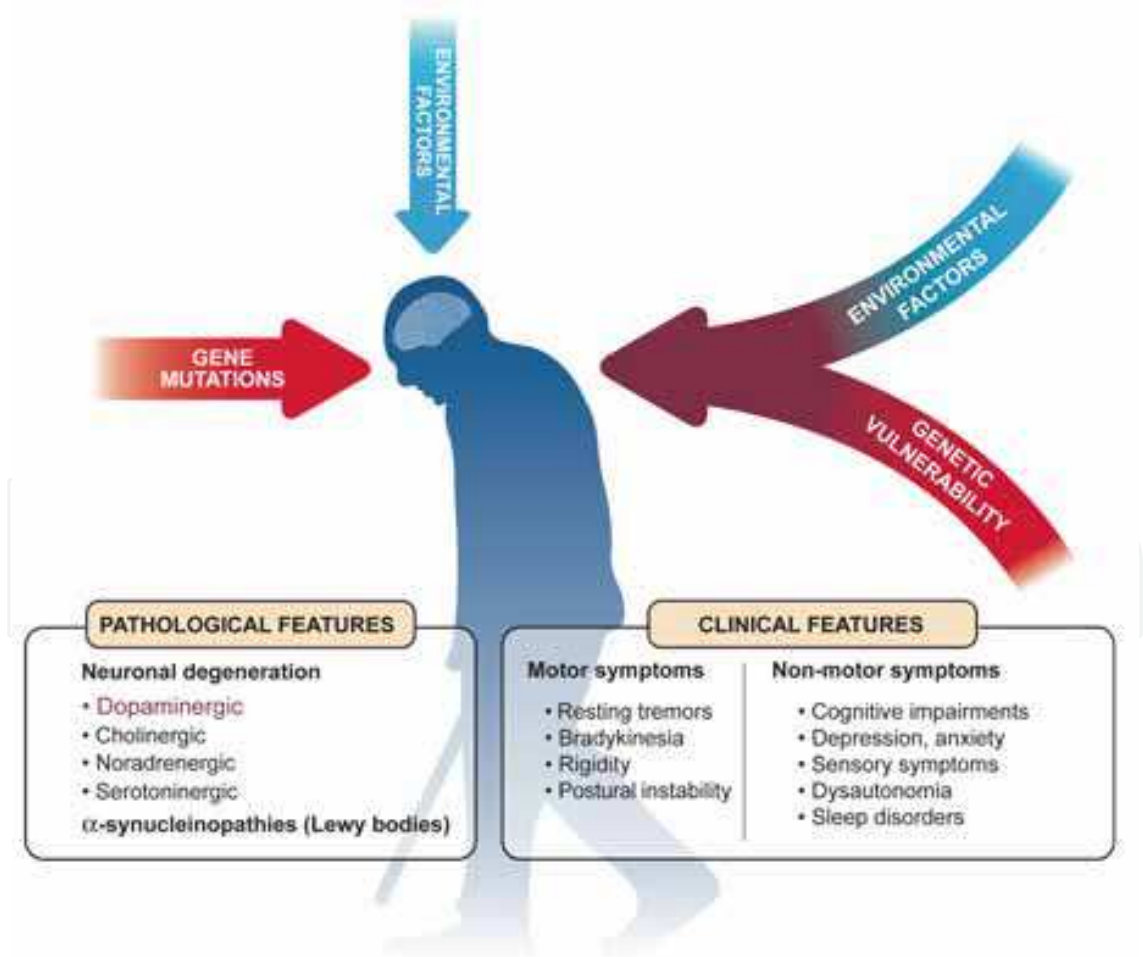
ENVIRONMENTAL FACTORS

ENVIRONMENTAL FACTORS

GENE MUTATIONS

GENETIC VULNERABILITY

PATHOLOGICAL FEATURES

Neuronal degeneration
• Dopaminergic
• Cholinergic
• Noradrenergic
• Serotoninergic
$\alpha$-synucleinopathies (Lewy bodies)

CLINICAL FEATURES

Motor symptoms
• Resting tremors
• Bradykinesia
• Rigidity
• Postural instability

Non-motor symptoms
• Cognitive impairments
• Depression, anxiety
• Sensory symptoms
• Dysautonomia
• Sleep disorders